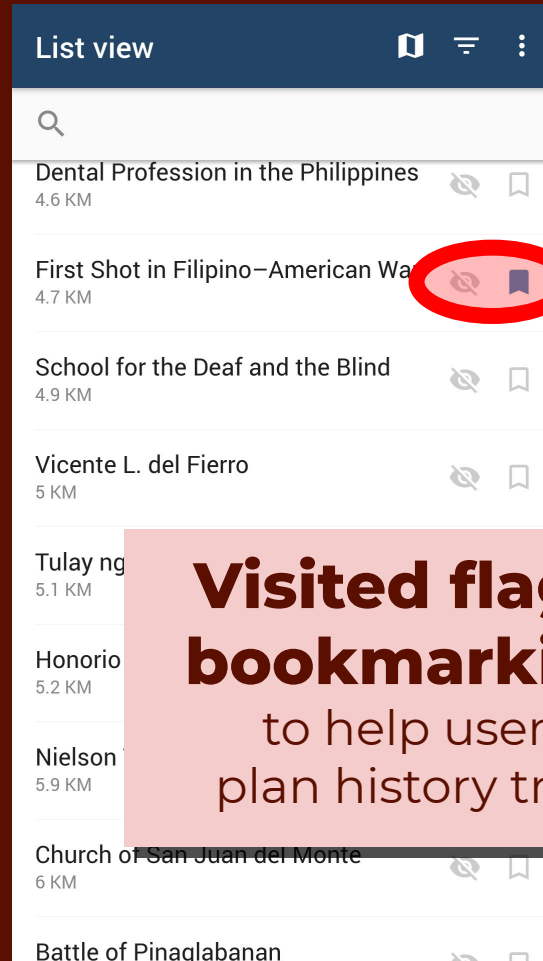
List view

Dental Profession in the Philippines
4.6 KM

First Shot in Filipino–American Wa
4.7 KM

School for the Deaf and the Blind
4.9 KM

Vicente L. del Fierro
5 KM

Tulay ng
5.1 KM

Honorio
5.2 KM

Nielson
5.9 KM

Church of San Juan del Monte
6 KM

Battle of Pinaglabanan

Visited flag
bookmarki
to help user
plan history tr